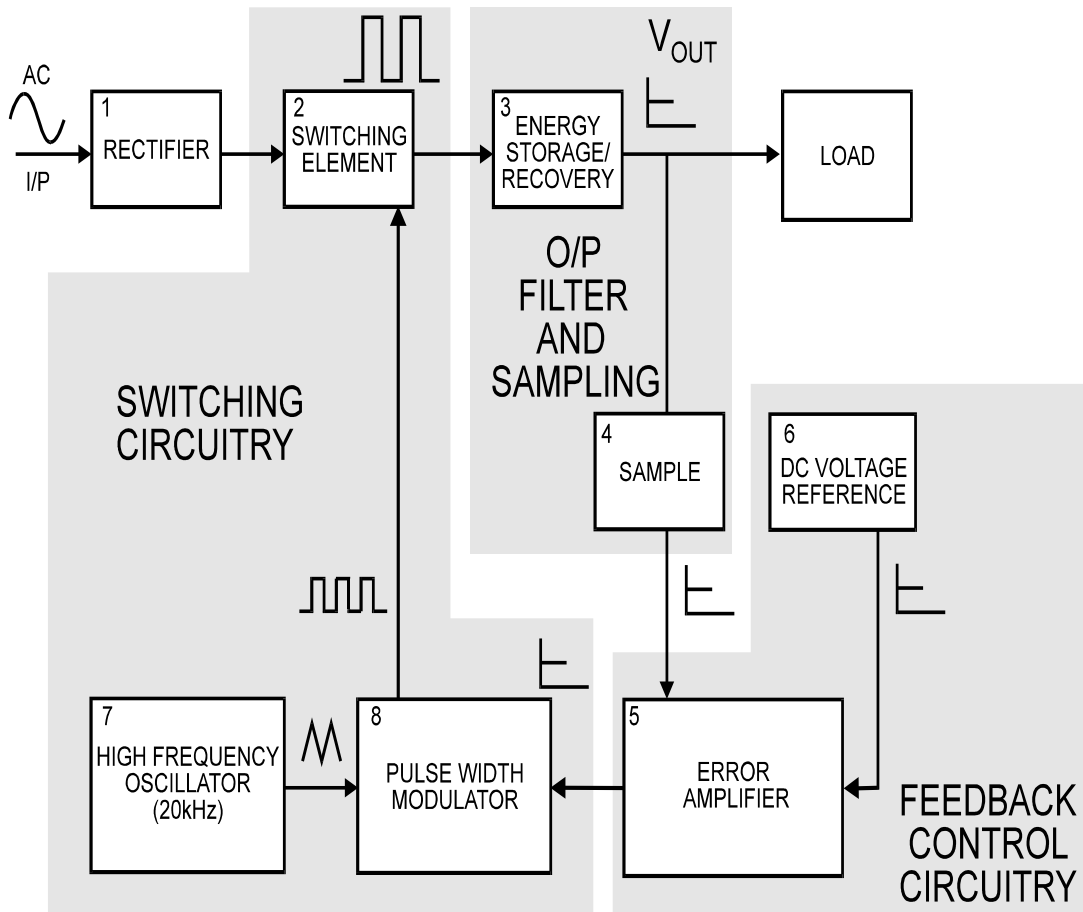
AC

I/P

1
RECTIFIER

2
SWITCHING ELEMENT

$V_{OUT}$

3
ENERGY STORAGE/ RECOVERY

LOAD

O/P FILTER AND SAMPLING

SWITCHING CIRCUITRY

4
SAMPLE

6
DC VOLTAGE REFERENCE

7
HIGH FREQUENCY OSCILLATOR (20kHz)

8
PULSE WIDTH MODULATOR

5
ERROR AMPLIFIER

FEEDBACK CONTROL CIRCUITRY